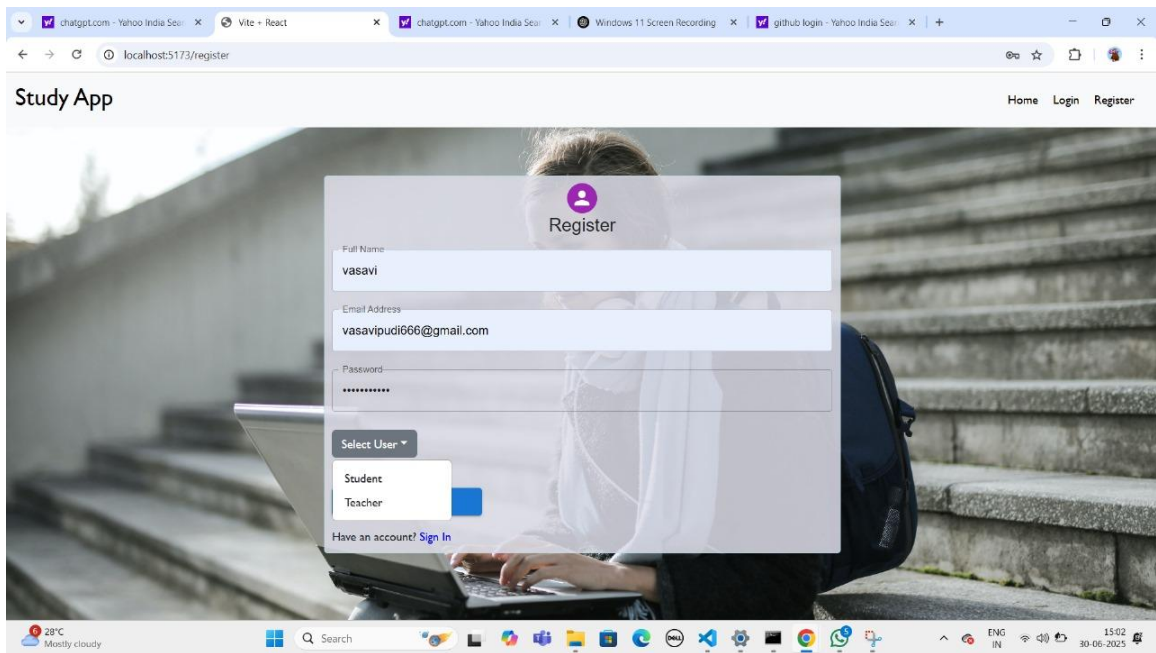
chatgpt.com - Yahoo India Sear ×
Vite + React ×
chatgpt.com - Yahoo India Sear ×
Windows 11 Screen Recording ×
github login - Yahoo India Sear ×
+

localhost:5173/register

Study App

Home Login Register

Register

Full Name
vasavi

Email Address
vasavipudi666@gmail.com

Password
•••••••••••

Select User

Student
Teacher

Have an account? Sign In

28°C
Mostly cloudy

Search

ENG
IN

15:02
30-06-2025